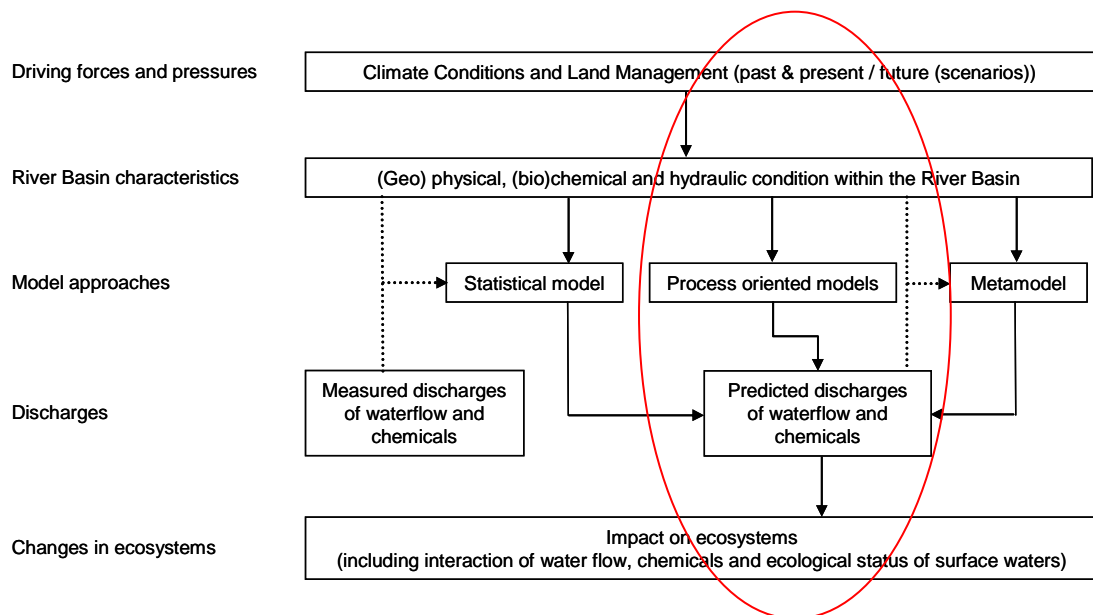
Driving forces and pressures

Climate Conditions and Land Management (past & present / future (scenarios))

River Basin characteristics

(Geo) physical, (bio)chemical and hydraulic condition within the River Basin

Model approaches

Statistical model

Process oriented models

Metamodel

Discharges

Measured discharges of waterflow and chemicals

Predicted discharges of waterflow and chemicals

Changes in ecosystems

Impact on ecosystems
(including interaction of water flow, chemicals and ecological status of surface waters)